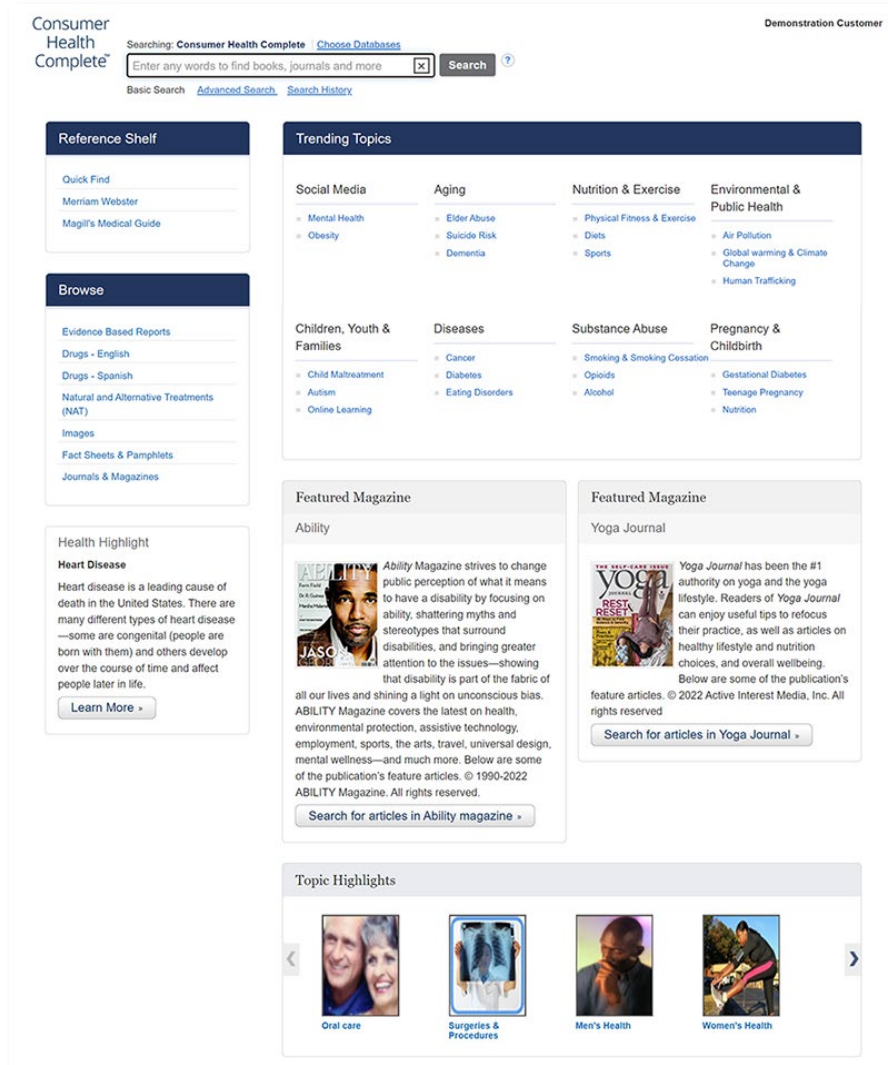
Consumer Health Complete™

Searching: Consumer Health Complete Choose Databases

Enter any words to find books, journals and more

Search

?

Basic Search Advanced Search Search History

Demonstration Customer

Reference Shelf

Quick Find

Merriam Webster

Magill's Medical Guide

Browse

Evidence Based Reports

Drugs - English

Drugs - Spanish

Natural and Alternative Treatments (NAT)

Images

Fact Sheets & Pamphlets

Journals & Magazines

Health Highlight

Heart Disease

Heart disease is a leading cause of death in the United States. There are many different types of heart disease—some are congenital (people are born with them) and others develop over the course of time and affect people later in life.

Learn More »

Trending Topics

Social Media

Mental Health

Obesity

Aging

Elder Abuse

Suicide Risk

Dementia

Nutrition & Exercise

Physical Fitness & Exercise

Diets

Sports

Environmental & Public Health

Air Pollution

Global warming & Climate Change

Human Trafficking

Children, Youth & Families

Child Maltreatment

Autism

Online Learning

Diseases

Cancer

Diabetes

Eating Disorders

Substance Abuse

Smoking & Smoking Cessation

Opioids

Alcohol

Pregnancy & Childbirth

Gestational Diabetes

Teenage Pregnancy

Nutrition

Featured Magazine

Ability

ABILITY JASON

Ability Magazine strives to change public perception of what it means to have a disability by focusing on ability, shattering myths and stereotypes that surround disabilities, and bringing greater attention to the issues—showing that disability is part of the fabric of all our lives and shining a light on unconscious bias. ABILITY Magazine covers the latest on health, environmental protection, assistive technology, employment, sports, the arts, travel, universal design, mental wellness—and much more. Below are some of the publication's feature articles. © 1990-2022 ABILITY Magazine. All rights reserved.

Search for articles in Ability magazine »

Featured Magazine

Yoga Journal

THE SELF-CARE ISSUE yoga REST RESET

Yoga Journal has been the #1 authority on yoga and the yoga lifestyle. Readers of Yoga Journal can enjoy useful tips to refocus their practice, as well as articles on healthy lifestyle and nutrition choices, and overall wellbeing. Below are some of the publication's feature articles. © 2022 Active Interest Media, Inc. All rights reserved

Search for articles in Yoga Journal »

Topic Highlights

‹

Oral care

Surgeries & Procedures

Men's Health

Women's Health

›